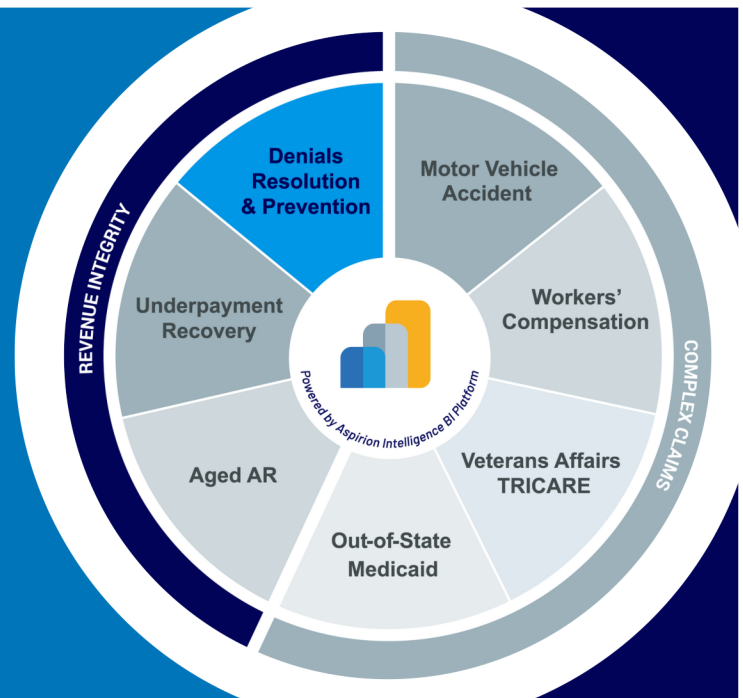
REVENUE INTEGRITY

Denials Resolution & Prevention

Underpayment Recovery

Aged AR

COMPLEX CLAIMS

Motor Vehicle Accident

Workers' Compensation

Veterans Affairs TRICARE

Out-of-State Medicaid

Powered by Aspirion Intelligence BI Platform